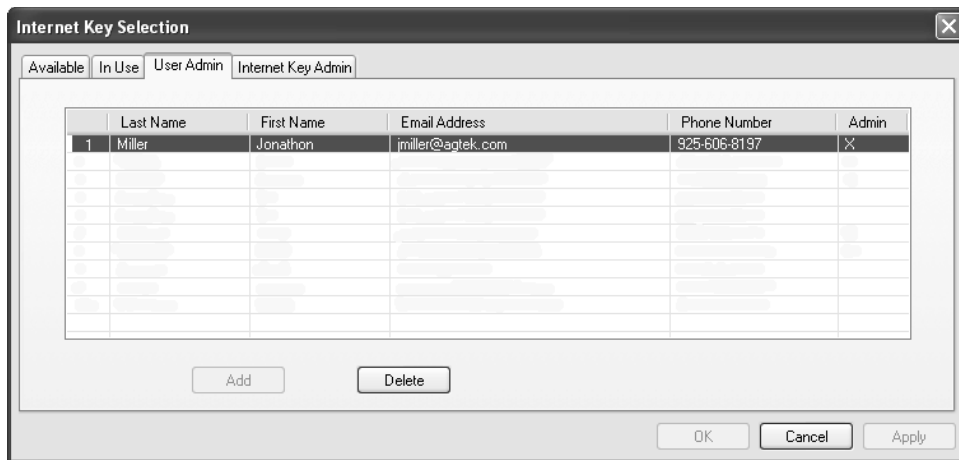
Internet Key Selection

Available | In Use | User Admin | Internet Key Admin

| | Last Name | First Name | Email Address | Phone Number | Admin |
|---|---|---|---|---|---|
| 1 | Miller | Jonathon | jmiller@agtek.com | 925-606-8197 | X |

Add

Delete

OK

Cancel

Apply